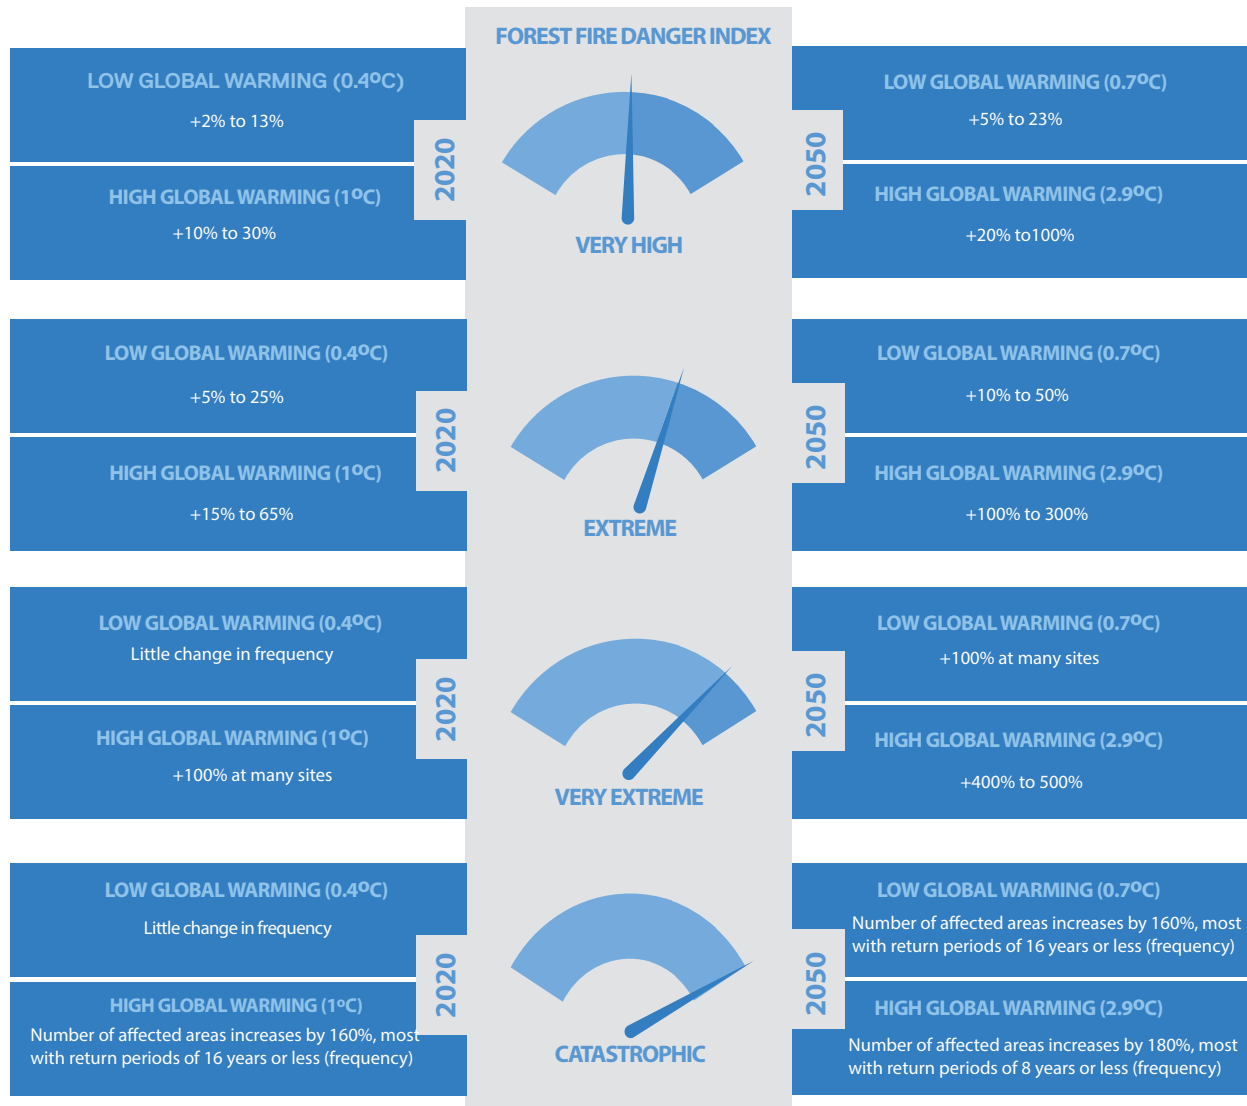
FOREST FIRE DANGER INDEX

LOW GLOBAL WARMING (0.4ºC)
+2% to 13%

HIGH GLOBAL WARMING (1ºC)
+10% to 30%

2020

VERY HIGH

2050

LOW GLOBAL WARMING (0.7ºC)
+5% to 23%

HIGH GLOBAL WARMING (2.9ºC)
+20% to100%

LOW GLOBAL WARMING (0.4ºC)
+5% to 25%

HIGH GLOBAL WARMING (1ºC)
+15% to 65%

2020

EXTREME

2050

LOW GLOBAL WARMING (0.7ºC)
+10% to 50%

HIGH GLOBAL WARMING (2.9ºC)
+100% to 300%

LOW GLOBAL WARMING (0.4ºC)
Little change in frequency

HIGH GLOBAL WARMING (1ºC)
+100% at many sites

2020

VERY EXTREME

2050

LOW GLOBAL WARMING (0.7ºC)
+100% at many sites

HIGH GLOBAL WARMING (2.9ºC)
+400% to 500%

LOW GLOBAL WARMING (0.4ºC)
Little change in frequency

HIGH GLOBAL WARMING (1ºC)
Number of affected areas increases by 160%, most with return periods of 16 years or less (frequency)

2020

CATASTROPHIC

2050

LOW GLOBAL WARMING (0.7ºC)
Number of affected areas increases by 160%, most with return periods of 16 years or less (frequency)

HIGH GLOBAL WARMING (2.9ºC)
Number of affected areas increases by 180%, most with return periods of 8 years or less (frequency)